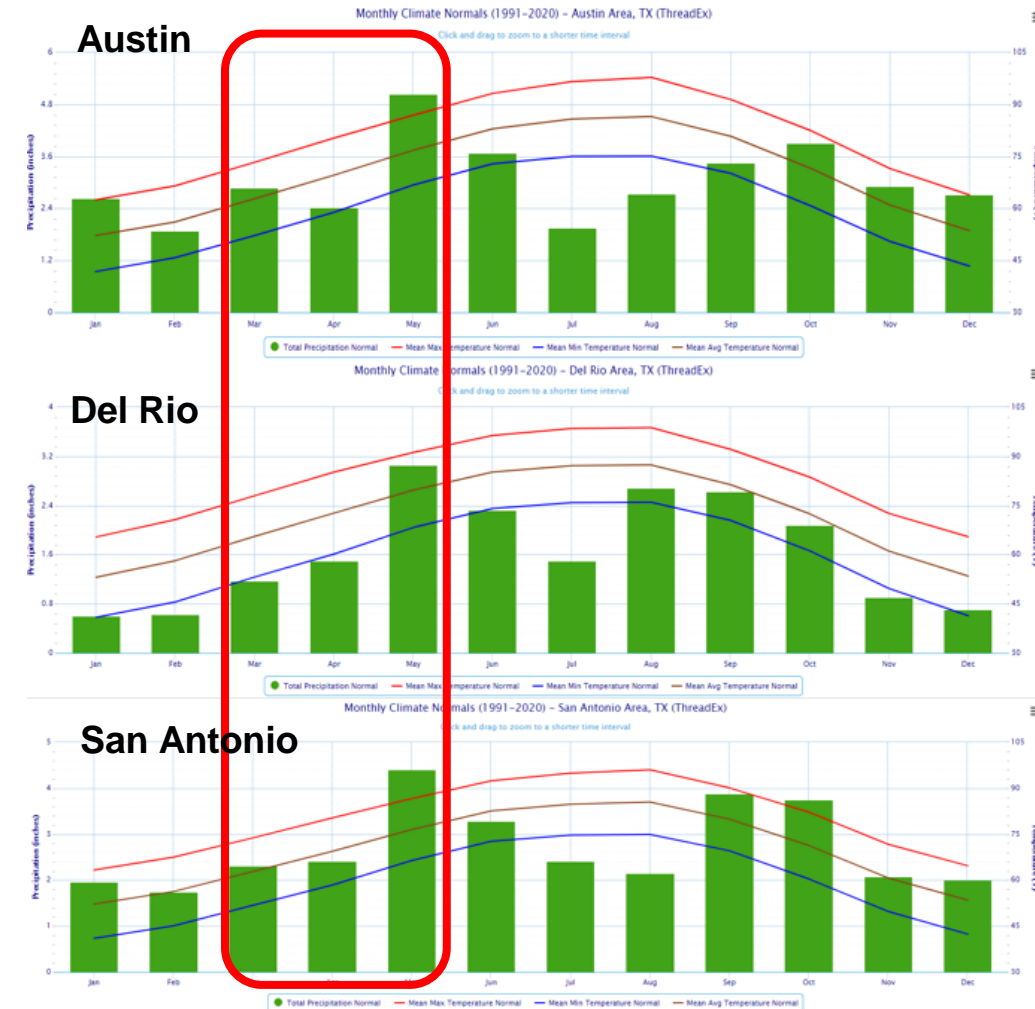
Monthly Climate Normals (1991-2020) - Austin Area, TX (ThreadEx)
Click and drag to zoom to a shorter time interval

Austin

6
4.8
3.6
2.4
1.2
0

Precipitation (inches)

105
90
75
60
45
30

Jan Feb Mar Apr May Jun Jul Aug Sep Oct Nov Dec

Total Precipitation Normal — Mean Max Temperature Normal — Mean Min Temperature Normal — Mean Avg Temperature Normal

Monthly Climate Normals (1991-2020) - Del Rio Area, TX (ThreadEx)
Click and drag to zoom to a shorter time interval

Del Rio

4
3.2
2.4
1.6
0.8
0

Precipitation (inches)

105
90
75
60
45
30

Jan Feb Mar Apr May Jun Jul Aug Sep Oct Nov Dec

Total Precipitation Normal — Mean Max Temperature Normal — Mean Min Temperature Normal — Mean Avg Temperature Normal

Monthly Climate Normals (1991-2020) - San Antonio Area, TX (ThreadEx)
Click and drag to zoom to a shorter time interval

San Antonio

5
4
3
2
1
0

Precipitation (inches)

105
90
75
60
45
30

Jan Feb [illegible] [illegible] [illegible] Jun Jul Aug Sep Oct Nov Dec

Total Precipitation Normal — Mean Max Temperature Normal — Mean Min Temperature Normal — Mean Avg Temperature Normal